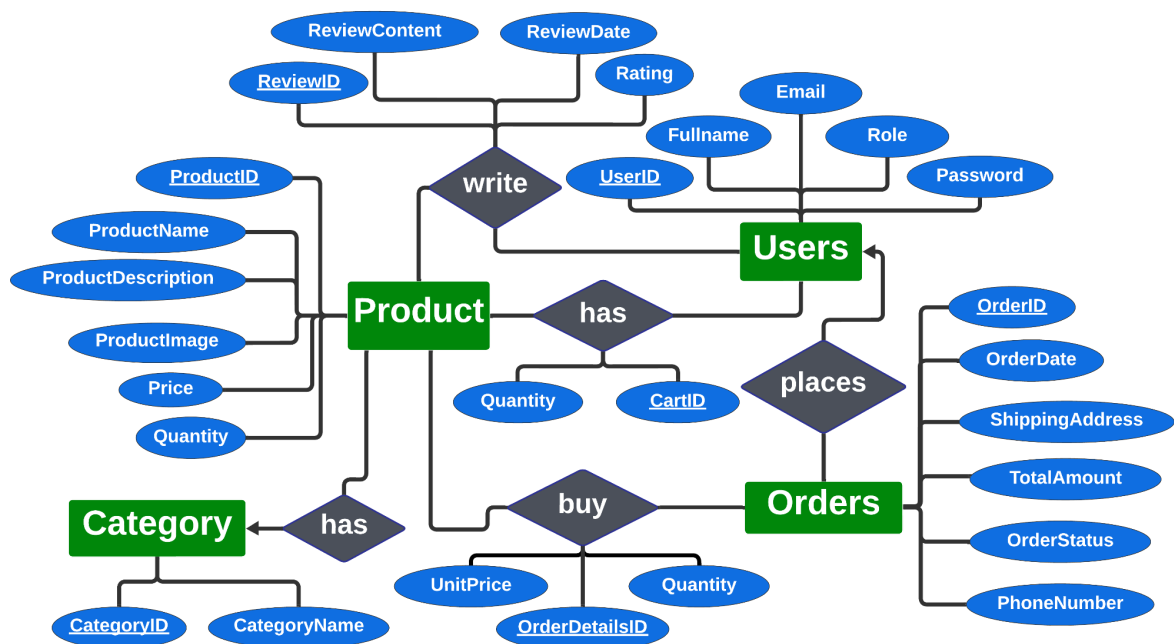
ReviewContent
ReviewDate
ReviewID
Rating
Email
Fullname
Role
write
ProductID
UserID
Password
ProductName
Users
ProductDescription
Product
has
ProductImage
OrderID
OrderDate
Price
places
Quantity
CartID
Quantity
ShippingAddress
TotalAmount
buy
Orders
Category
has
OrderStatus
UnitPrice
Quantity
PhoneNumber
CategoryID
CategoryName
OrderDetailsID